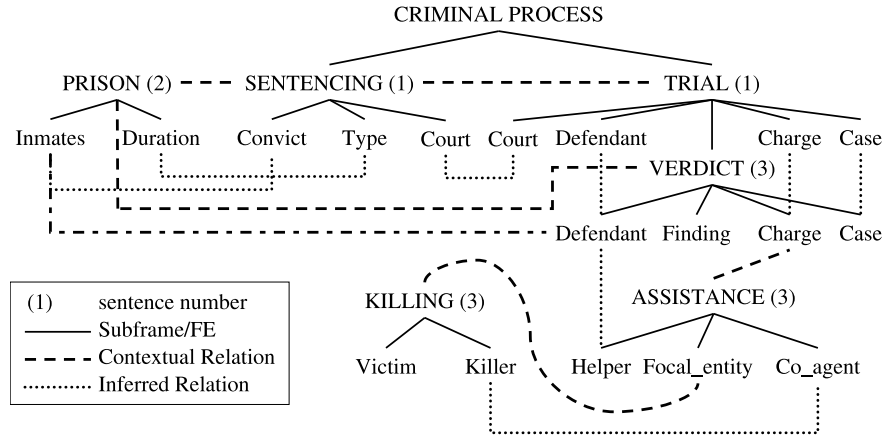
CRIMINAL PROCESS

PRISON (2)

SENTENCING (1)

TRIAL (1)

Inmates

Duration

Convict

Type

Court

Court

Defendant

Charge

Case

VERDICT (3)

Defendant

Finding

Charge

Case

KILLING (3)

ASSISTANCE (3)

Victim

Killer

Helper

Focal_entity

Co_agent

(1) sentence number
Subframe/FE
Contextual Relation
Inferred Relation